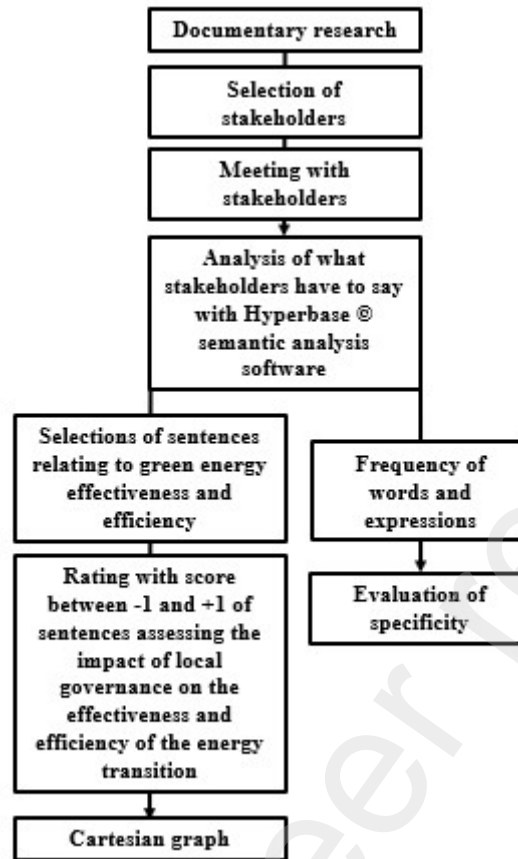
Documentary research

Selection of stakeholders

Meeting with stakeholders

Analysis of what stakeholders have to say with Hyperbase © semantic analysis software

Selections of sentences relating to green energy effectiveness and efficiency

Rating with score between -1 and +1 of sentences assessing the impact of local governance on the effectiveness and efficiency of the energy transition

Cartesian graph

Frequency of words and expressions

Evaluation of specificity